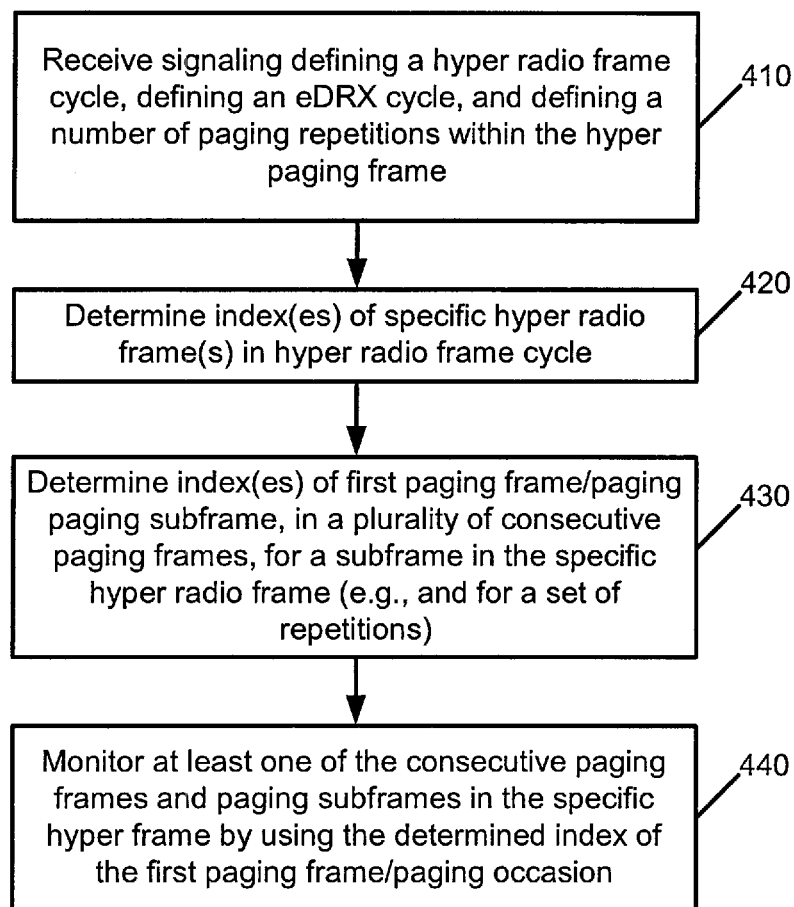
Receive signaling defining a hyper radio frame cycle, defining an eDRX cycle, and defining a number of paging repetitions within the hyper paging frame

410

Determine index(es) of specific hyper radio frame(s) in hyper radio frame cycle

420

Determine index(es) of first paging frame/paging paging subframe, in a plurality of consecutive paging frames, for a subframe in the specific hyper radio frame (e.g., and for a set of repetitions)

430

Monitor at least one of the consecutive paging frames and paging subframes in the specific hyper frame by using the determined index of the first paging frame/paging occasion

440